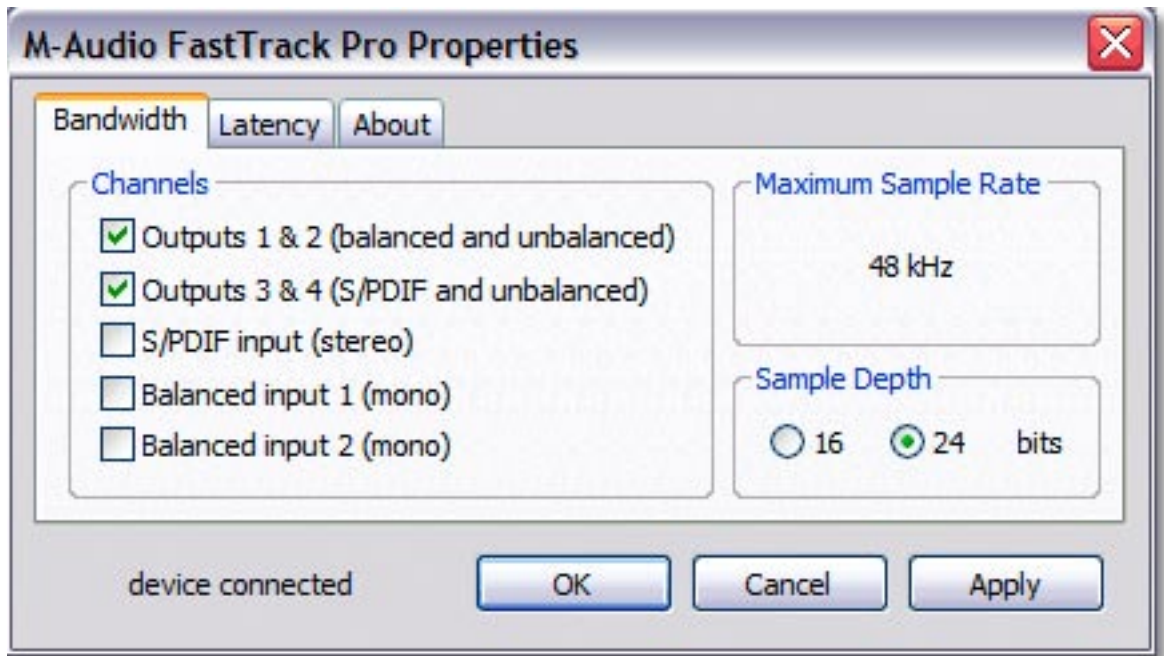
M-Audio FastTrack Pro Properties

Bandwidth | Latency | About

Channels

Outputs 1 & 2 (balanced and unbalanced)

Outputs 3 & 4 (S/PDIF and unbalanced)

S/PDIF input (stereo)

Balanced input 1 (mono)

Balanced input 2 (mono)

Maximum Sample Rate

48 kHz

Sample Depth

16 24 bits

device connected

OK

Cancel

Apply